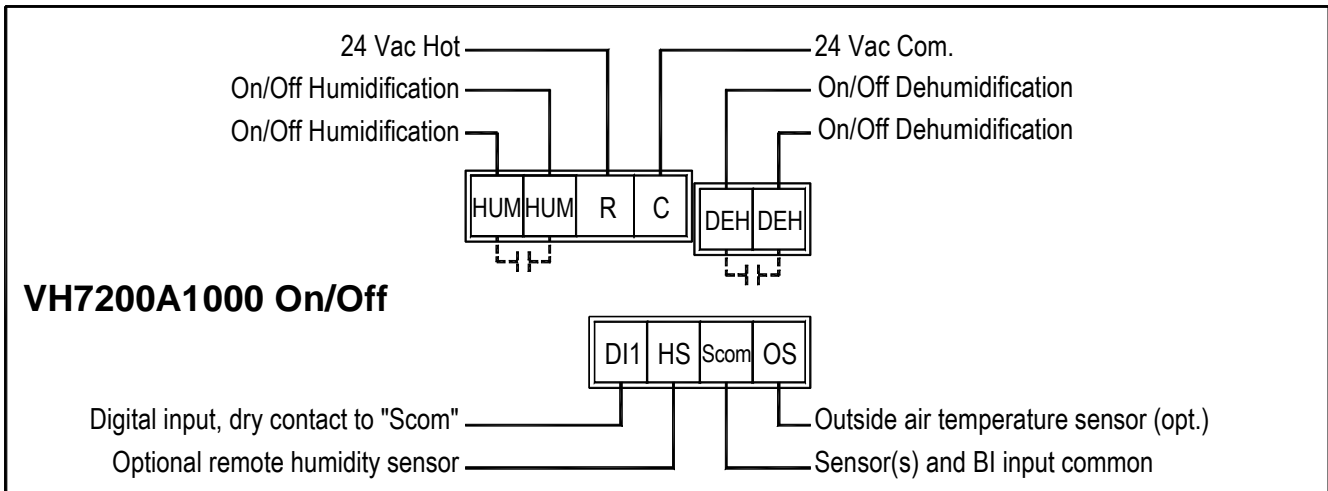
24 Vac Hot
On/Off Humidification
On/Off Humidification
24 Vac Com.
On/Off Dehumidification
On/Off Dehumidification

HUM HUM R C
DEH DEH

VH7200A1000 On/Off

DI1 HS Scom OS

Digital input, dry contact to "Scom"
Optional remote humidity sensor
Outside air temperature sensor (opt.)
Sensor(s) and BI input common